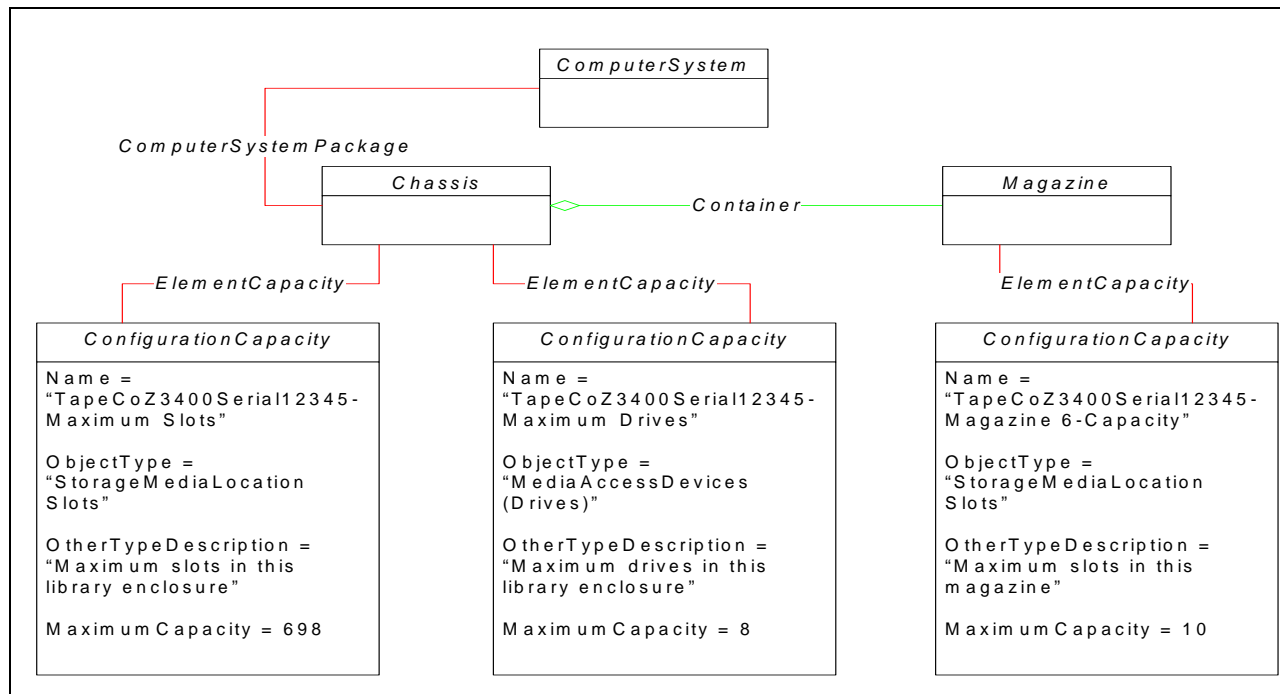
ComputerSystem

ComputerSystemPackage

Chassis

Container

Magazine

ElementCapacity

ElementCapacity

ElementCapacity

ConfigurationCapacity

Name = "TapeCoZ3400Serial12345-Maximum Slots"

ObjectType = "StorageMediaLocation Slots"

OtherTypeDescription = "Maximum slots in this library enclosure"

MaximumCapacity = 698

ConfigurationCapacity

Name = "TapeCoZ3400Serial12345-Maximum Drives"

ObjectType = "MediaAccessDevices (Drives)"

OtherTypeDescription = "Maximum drives in this library enclosure"

MaximumCapacity = 8

ConfigurationCapacity

Name = "TapeCoZ3400Serial12345-Magazine 6-Capacity"

ObjectType = "StorageMediaLocation Slots"

OtherTypeDescription = "Maximum slots in this magazine"

MaximumCapacity = 10